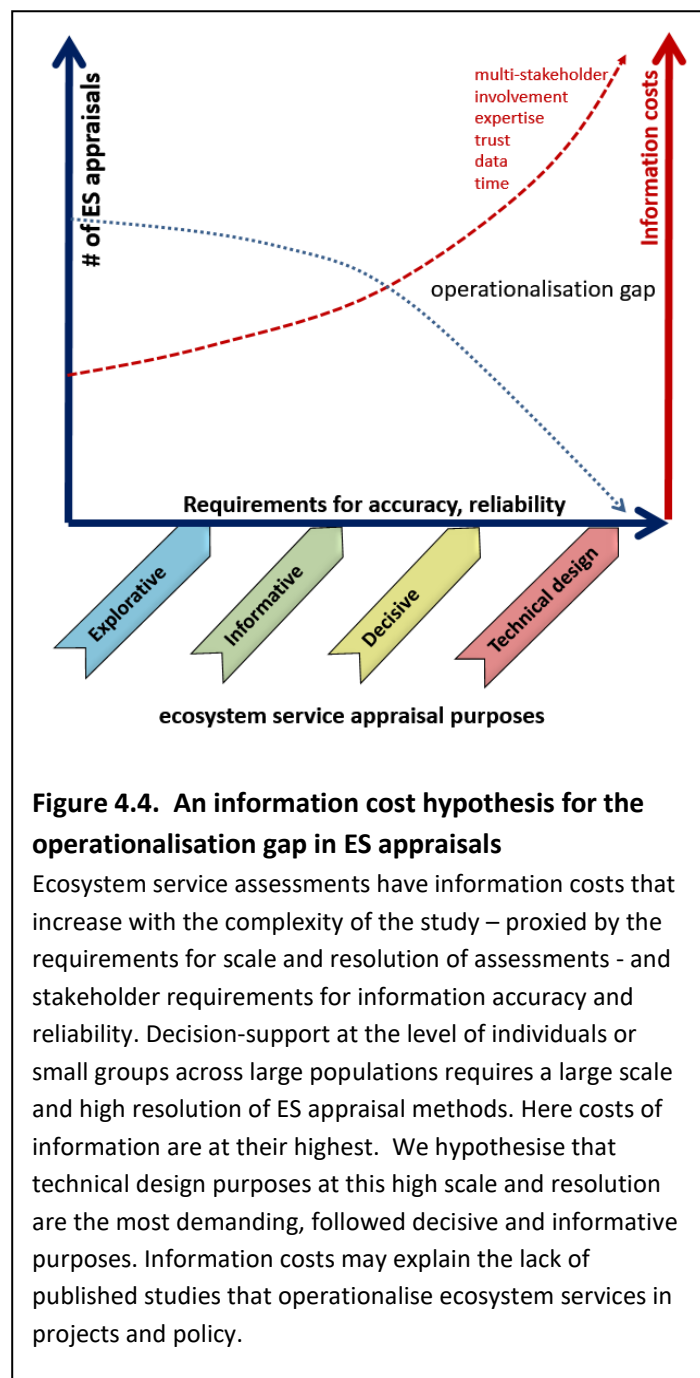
# of ES appraisals

multi-stakeholder involvement
expertise
trust
data
time

Information costs

operationalisation gap

Requirements for accuracy, reliability

Explorative

Informative

Decisive

Technical design

ecosystem service appraisal purposes

**Figure 4.4. An information cost hypothesis for the operationalisation gap in ES appraisals**

Ecosystem service assessments have information costs that increase with the complexity of the study – proxied by the requirements for scale and resolution of assessments - and stakeholder requirements for information accuracy and reliability. Decision-support at the level of individuals or small groups across large populations requires a large scale and high resolution of ES appraisal methods. Here costs of information are at their highest. We hypothesise that technical design purposes at this high scale and resolution are the most demanding, followed decisive and informative purposes. Information costs may explain the lack of published studies that operationalise ecosystem services in projects and policy.